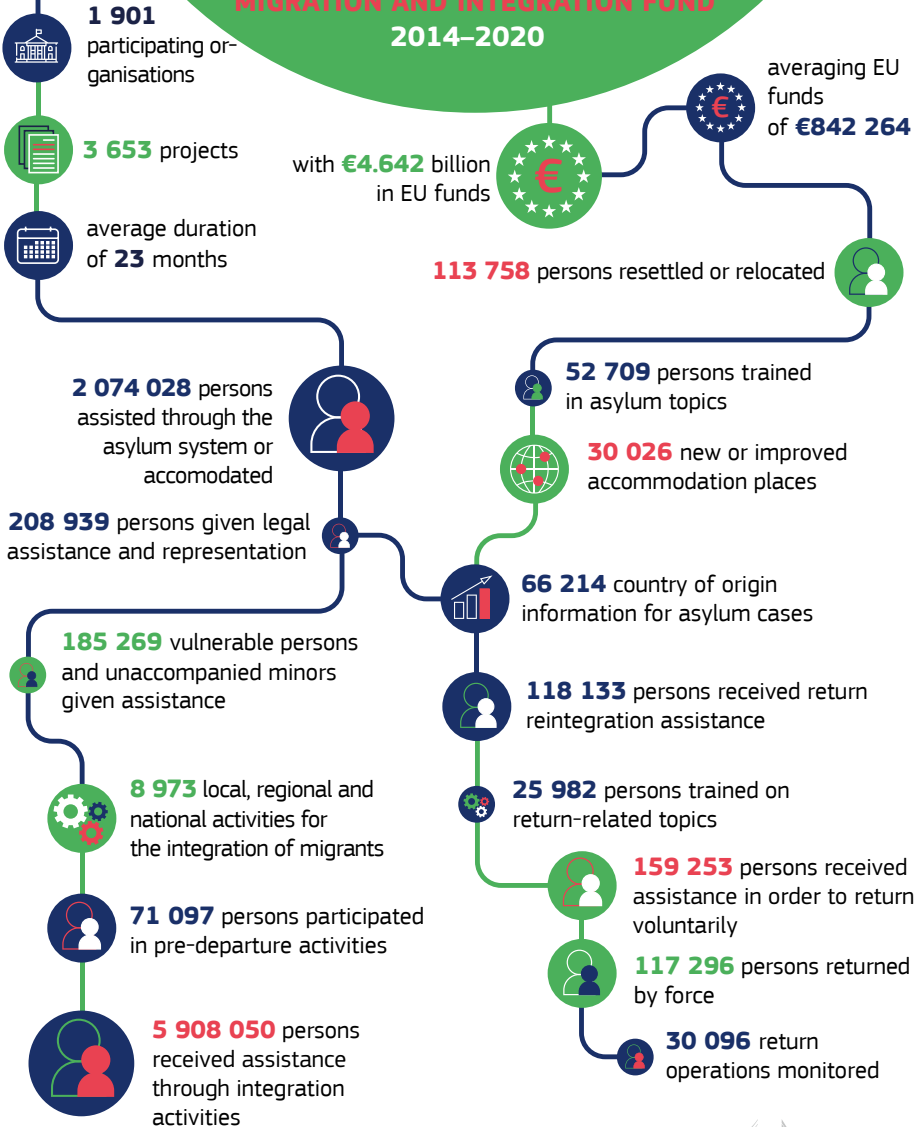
MIGRATION AND INTEGRATION FUND
2014–2020

1 901 participating organisations

3 653 projects

average duration of 23 months

with €4.642 billion in EU funds

averaging EU funds of €842 264

113 758 persons resettled or relocated

2 074 028 persons assisted through the asylum system or accomodated

52 709 persons trained in asylum topics

30 026 new or improved accommodation places

208 939 persons given legal assistance and representation

66 214 country of origin information for asylum cases

185 269 vulnerable persons and unaccompanied minors given assistance

118 133 persons received return reintegration assistance

8 973 local, regional and national activities for the integration of migrants

25 982 persons trained on return-related topics

159 253 persons received assistance in order to return voluntarily

71 097 persons participated in pre-departure activities

117 296 persons returned by force

5 908 050 persons received assistance through integration activities

30 096 return operations monitored